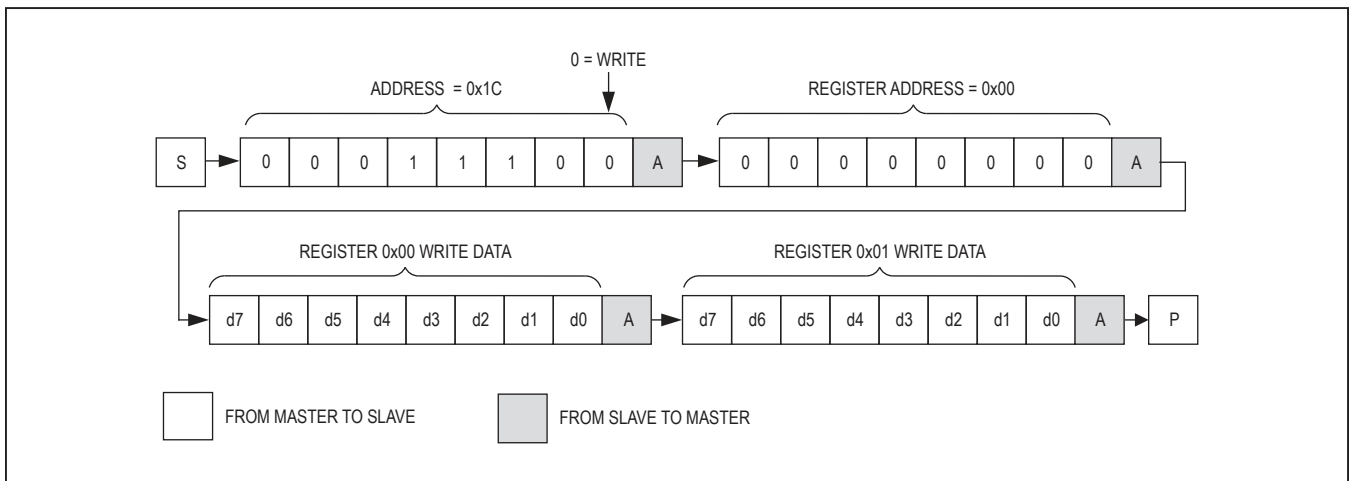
0 = WRITE

ADDRESS = 0x1C

REGISTER ADDRESS = 0x00

S 0 0 0 1 1 1 0 0 A 0 0 0 0 0 0 0 0 A

REGISTER 0x00 WRITE DATA

REGISTER 0x01 WRITE DATA

d7 d6 d5 d4 d3 d2 d1 d0 A d7 d6 d5 d4 d3 d2 d1 d0 A P

FROM MASTER TO SLAVE

FROM SLAVE TO MASTER